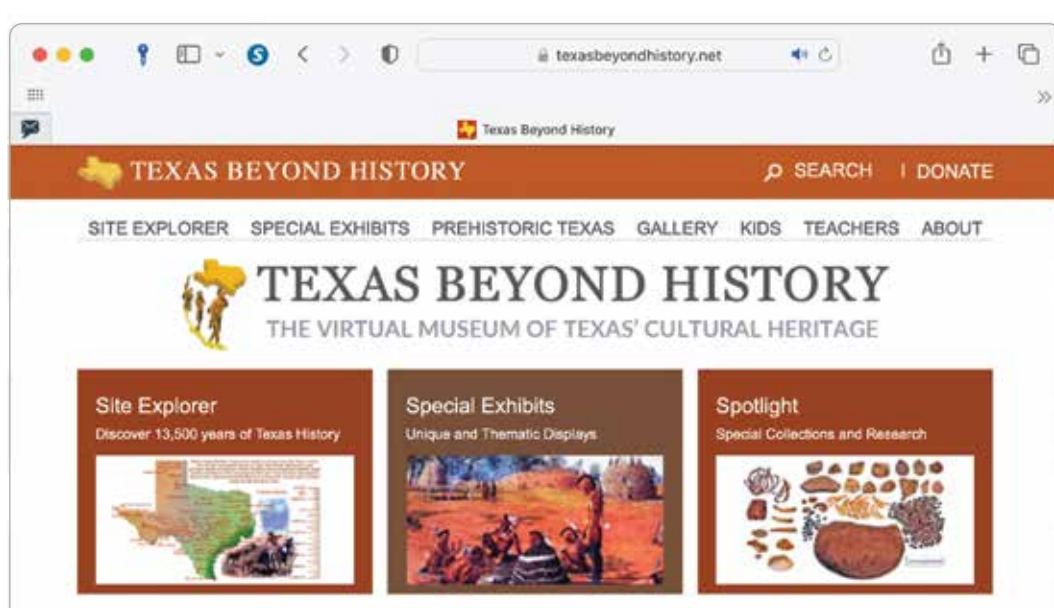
texasbeyondhistory.net

Texas Beyond History

TEXAS BEYOND HISTORY

SEARCH | DONATE

SITE EXPLORER SPECIAL EXHIBITS PREHISTORIC TEXAS GALLERY KIDS TEACHERS ABOUT

TEXAS BEYOND HISTORY

THE VIRTUAL MUSEUM OF TEXAS' CULTURAL HERITAGE

Site Explorer
Discover 13,500 years of Texas History

Special Exhibits
Unique and Thematic Displays

Spotlight
Special Collections and Research